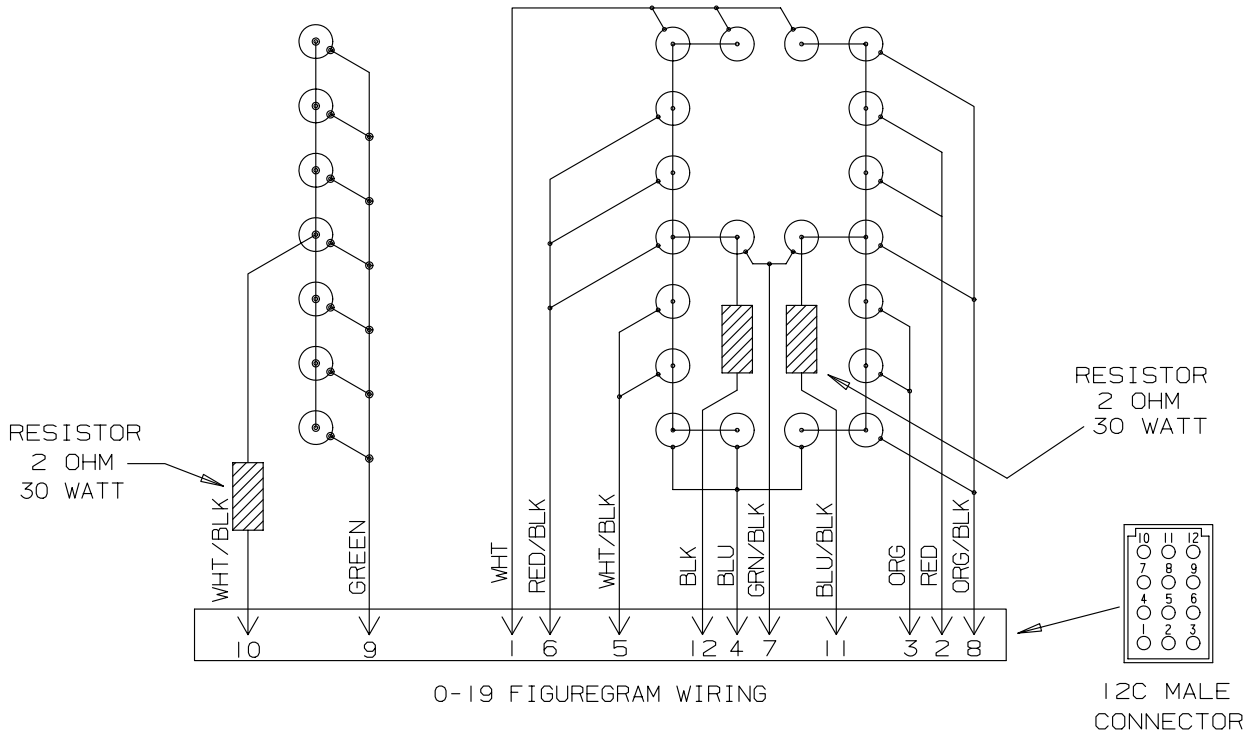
RESISTOR
2 OHM
30 WATT

RESISTOR
2 OHM
30 WATT

WHT/BLK
GREEN
WHT
RED/BLK
WHT/BLK
BLK
BLU
GRN/BLK
BLU/BLK
ORG
RED
ORG/BLK

10 9 1 6 5 12 4 7 11 3 2 8

10 11 12
7 8 9
4 5 6
1 2 3

0-19 FIGUREGRAM WIRING

12C MALE
CONNECTOR